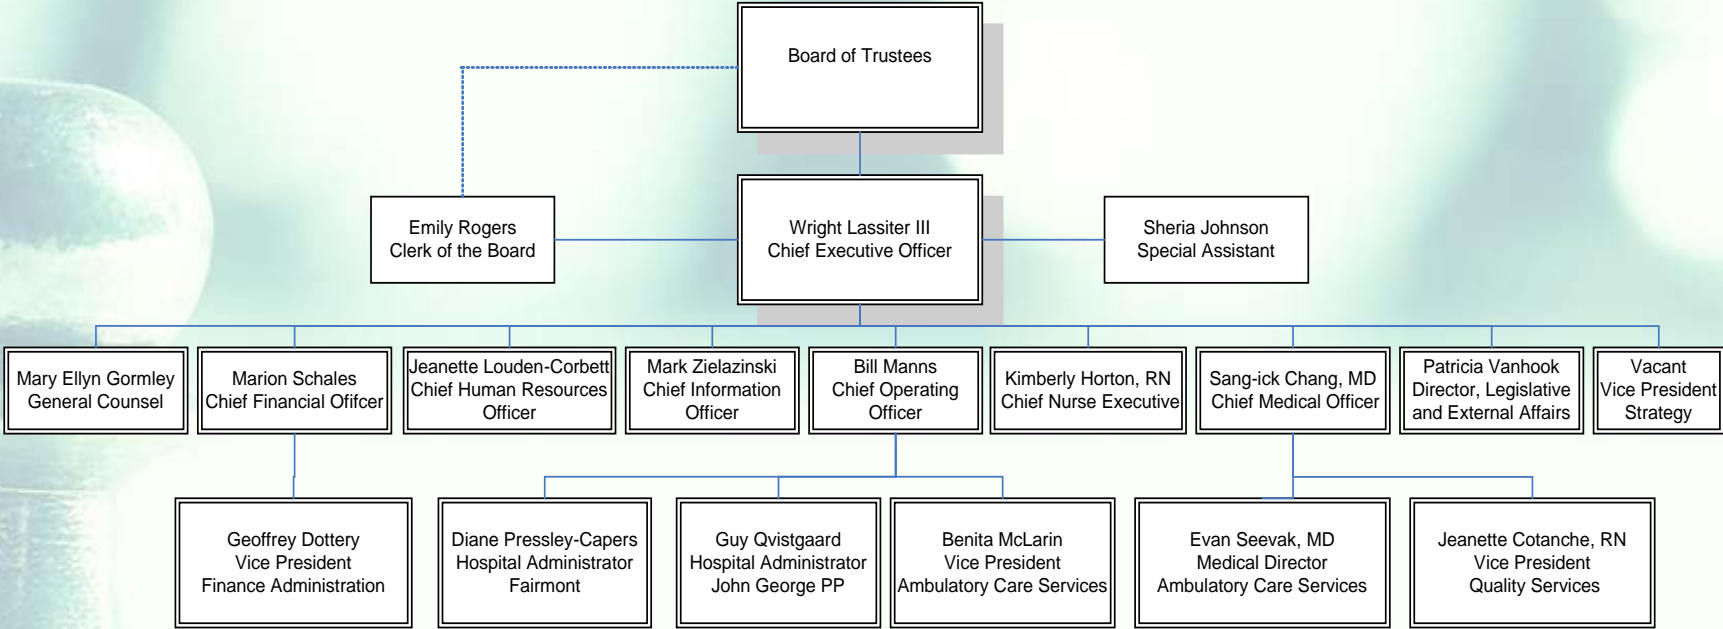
Board of Trustees

Emily Rogers
Clerk of the Board

Wright Lassiter III
Chief Executive Officer

Sheria Johnson
Special Assistant

Mary Ellyn Gormley
General Counsel

Marion Schales
Chief Financial Oifcer

Jeanette Louden-Corbett
Chief Human Resources Officer

Mark Zielazinski
Chief Information Officer

Bill Manns
Chief Operating Officer

Kimberly Horton, RN
Chief Nurse Executive

Sang-ick Chang, MD
Chief Medical Officer

Patricia Vanhook
Director, Legislative and External Affairs

Vacant
Vice President
Strategy

Geoffrey Dottery
Vice President
Finance Administration

Diane Pressley-Capers
Hospital Administrator
Fairmont

Guy Qvistgaard
Hospital Administrator
John George PP

Benita McLarin
Vice President
Ambulatory Care Services

Evan Seevak, MD
Medical Director
Ambulatory Care Services

Jeanette Cotanche, RN
Vice President
Quality Services